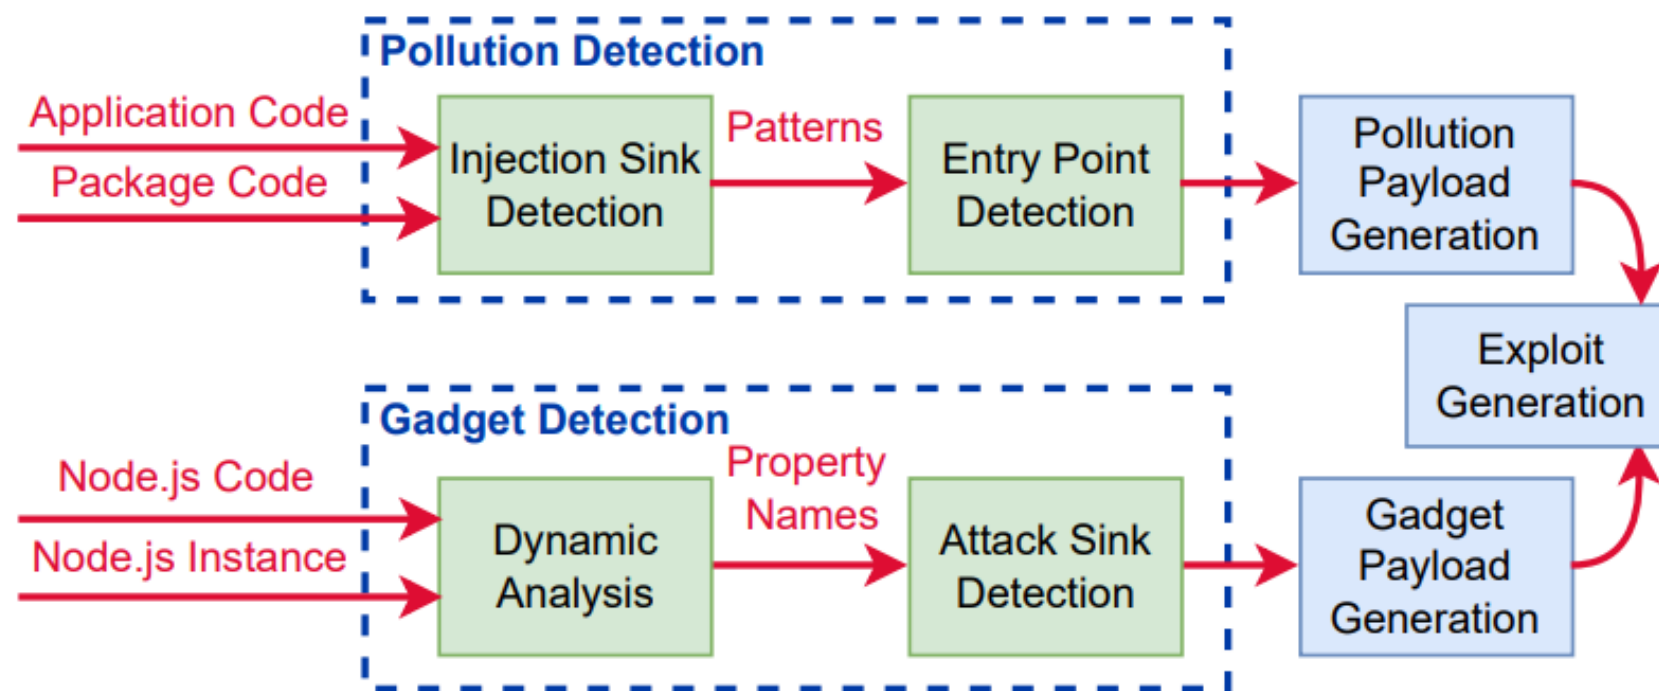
Pollution Detection

Application Code

Package Code

Injection Sink Detection

Patterns

Entry Point Detection

Pollution Payload Generation

Exploit Generation

Gadget Detection

Node.js Code

Node.js Instance

Dynamic Analysis

Property Names

Attack Sink Detection

Gadget Payload Generation